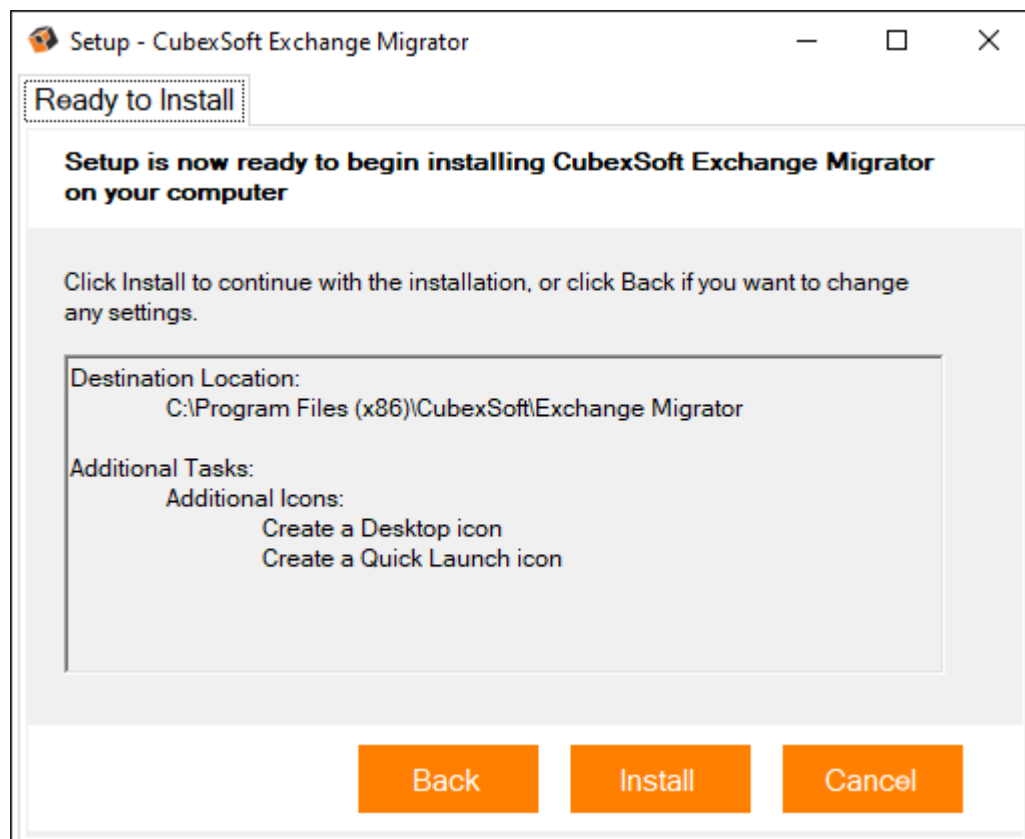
Setup - CubexSoft Exchange Migrator

Ready to Install

Setup is now ready to begin installing CubexSoft Exchange Migrator on your computer

Click Install to continue with the installation, or click Back if you want to change any settings.

Destination Location:
C:\Program Files (x86)\CubexSoft\Exchange Migrator

Additional Tasks:
Additional Icons:
Create a Desktop icon
Create a Quick Launch icon

Back
Install
Cancel